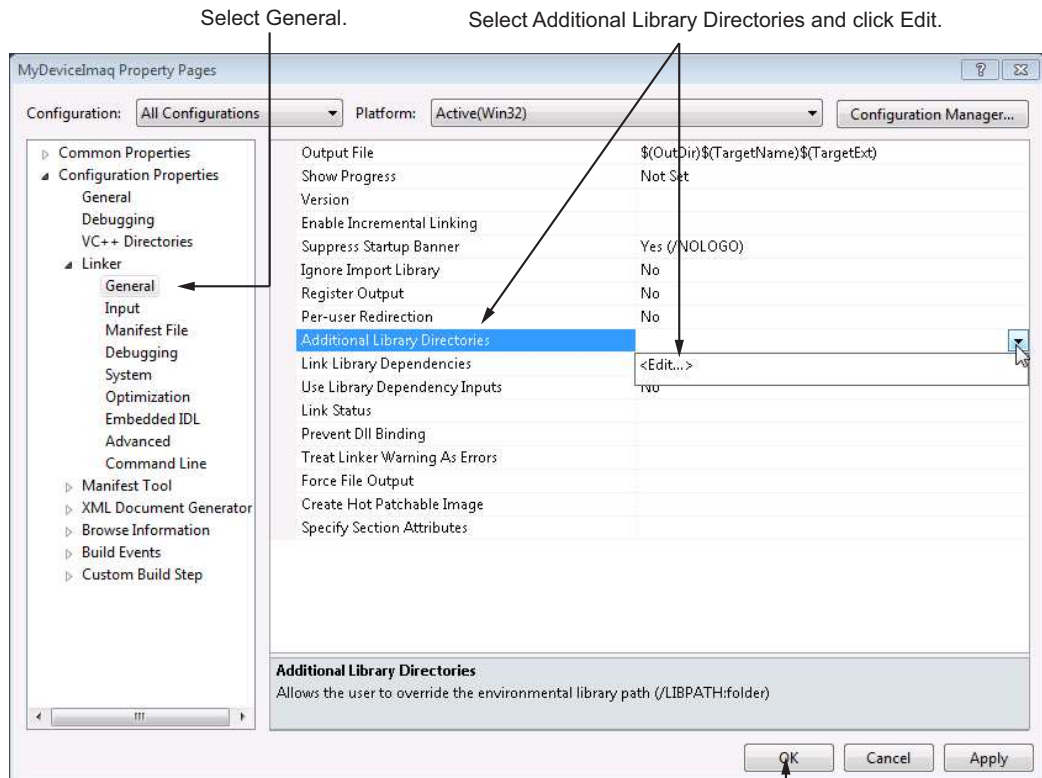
Select General.

Select Additional Library Directories and click Edit.

MyDeviceImaq Property Pages

? ✕

Configuration: All Configurations

Platform: Active(Win32)

Configuration Manager...

Common Properties
Configuration Properties
General
Debugging
VC++ Directories
Linker
General
Input
Manifest File
Debugging
System
Optimization
Embedded IDL
Advanced
Command Line
Manifest Tool
XML Document Generator
Browse Information
Build Events
Custom Build Step

| | |
|---|---|
| Output File | \$(OutDir)\$(TargetName)\$(TargetExt) |
| Show Progress | Not Set |
| Version | |
| Enable Incremental Linking | |
| Suppress Startup Banner | Yes (/NOLOGO) |
| Ignore Import Library | No |
| Register Output | No |
| Per-user Redirection | No |
| Additional Library Directories | |
| Link Library Dependencies | <Edit...> |
| Use Library Dependency Inputs | No |
| Link Status | |
| Prevent Dll Binding | |
| Treat Linker Warning As Errors | |
| Force File Output | |
| Create Hot Patchable Image | |
| Specify Section Attributes | |

Additional Library Directories
Allows the user to override the environmental library path (/LIBPATH:folder)

OK Cancel Apply